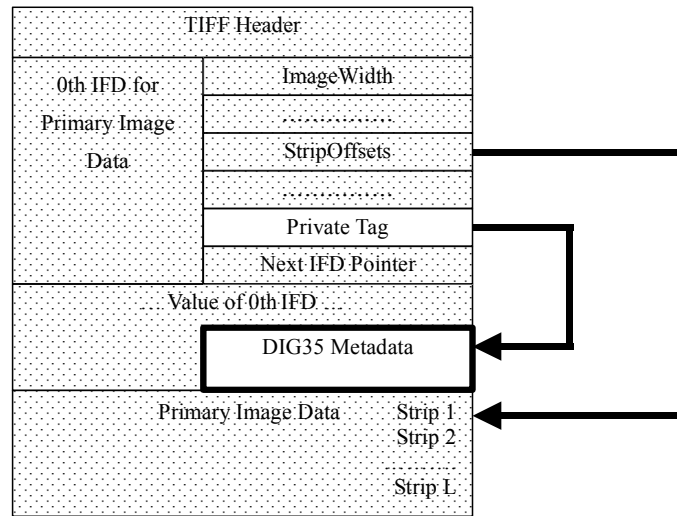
TIFF Header

0th IFD for Primary Image Data

ImageWidth

..............

StripOffsets

..............

Private Tag

Next IFD Pointer

Value of 0th IFD

DIG35 Metadata

Primary Image Data

Strip 1
Strip 2
..........
Strip L